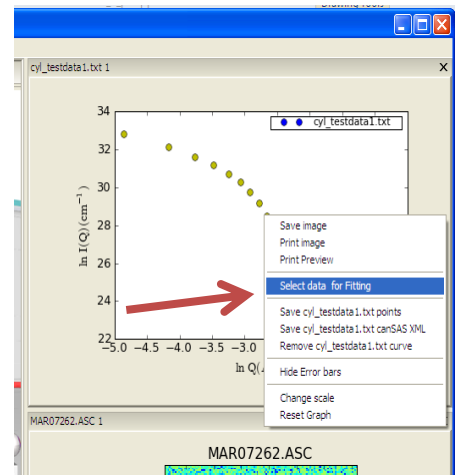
cyl_testdata1.txt 1

cyl_testdata1.txt

34
32
30
28
26
24
22

−5.0 −4.5 −4.0 −3.5 −3.0

$\ln I(Q)(cm^{-1})$

$\ln Q($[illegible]

Save image
Print image
Print Preview
Select data for Fitting
Save cyl_testdata1.txt points
Save cyl_testdata1.txt canSAS XML
Remove cyl_testdata1.txt curve
Hide Error bars
Change scale
Reset Graph

MAR07262.ASC 1

MAR07262.ASC